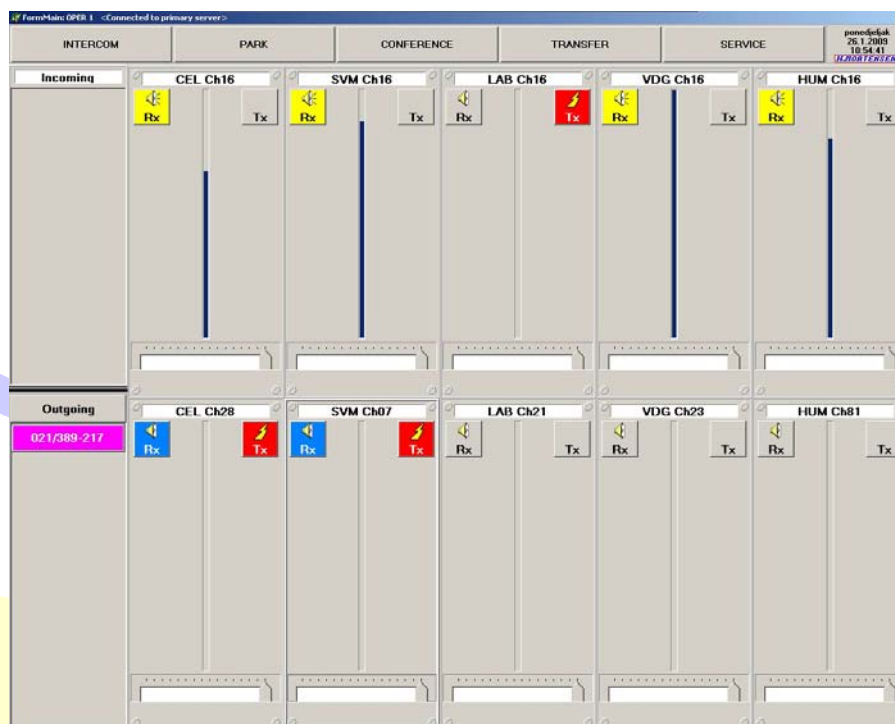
FormMain: OPER 1 <Connected to primary server>

INTERCOM PARK CONFERENCE TRANSFER SERVICE

ponedjeljak
26.1.2009
10:54:41
H.MORTENSEN

Incoming

CEL Ch16
Rx Tx

SVM Ch16
Rx Tx

LAB Ch16
Rx Tx

VDG Ch16
Rx Tx

HUM Ch16
Rx Tx

Outgoing

021/389-217

CEL Ch28
Rx Tx

SVM Ch07
Rx Tx

LAB Ch21
Rx Tx

VDG Ch23
Rx Tx

HUM Ch81
Rx Tx